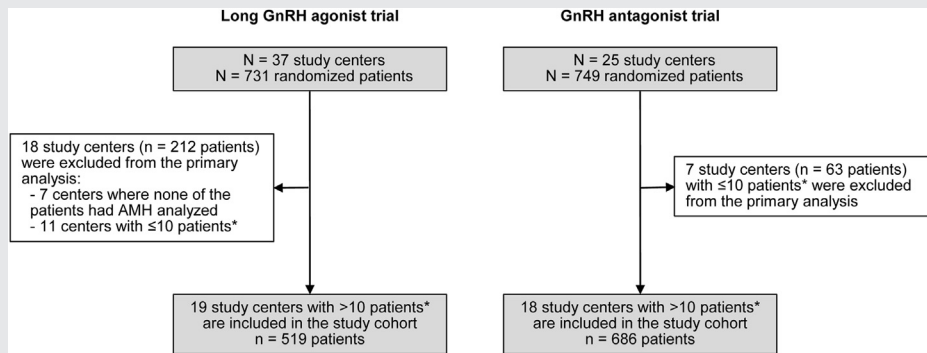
Long GnRH agonist trial

N = 37 study centers
N = 731 randomized patients

18 study centers (n = 212 patients) were excluded from the primary analysis:
- 7 centers where none of the patients had AMH analyzed
- 11 centers with ≤10 patients*

19 study centers with >10 patients* are included in the study cohort
n = 519 patients

GnRH antagonist trial

N = 25 study centers
N = 749 randomized patients

7 study centers (n = 63 patients) with ≤10 patients* were excluded from the primary analysis

18 study centers with >10 patients* are included in the study cohort
n = 686 patients